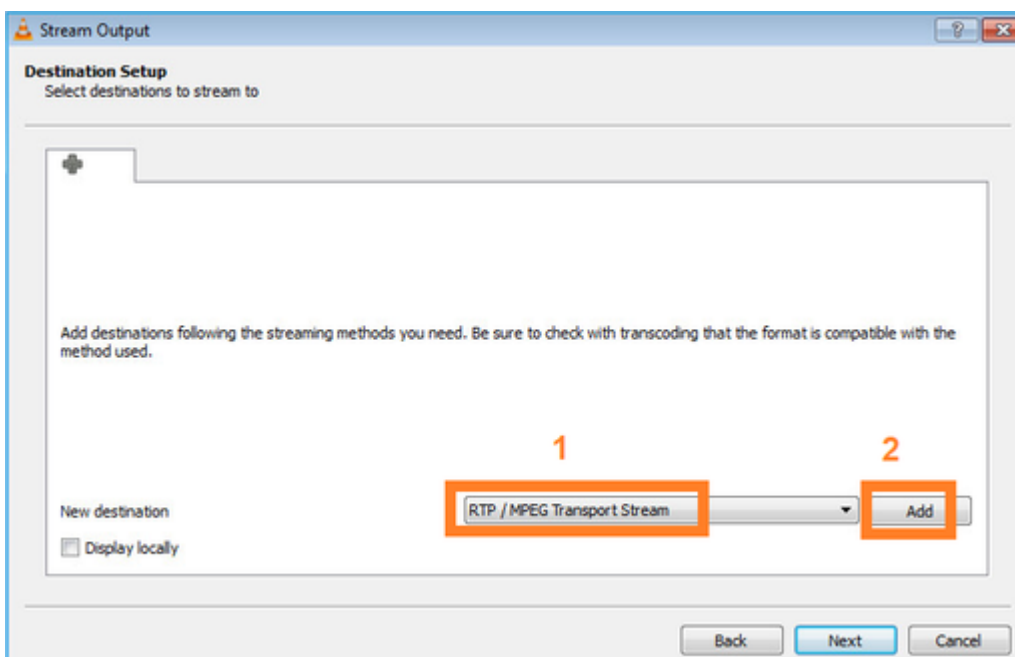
Stream Output

?

Destination Setup
Select destinations to stream to

Add destinations following the streaming methods you need. Be sure to check with transcoding that the format is compatible with the method used.

1

2

New destination

RTP / MPEG Transport Stream

Add

Display locally

Back

Next

Cancel